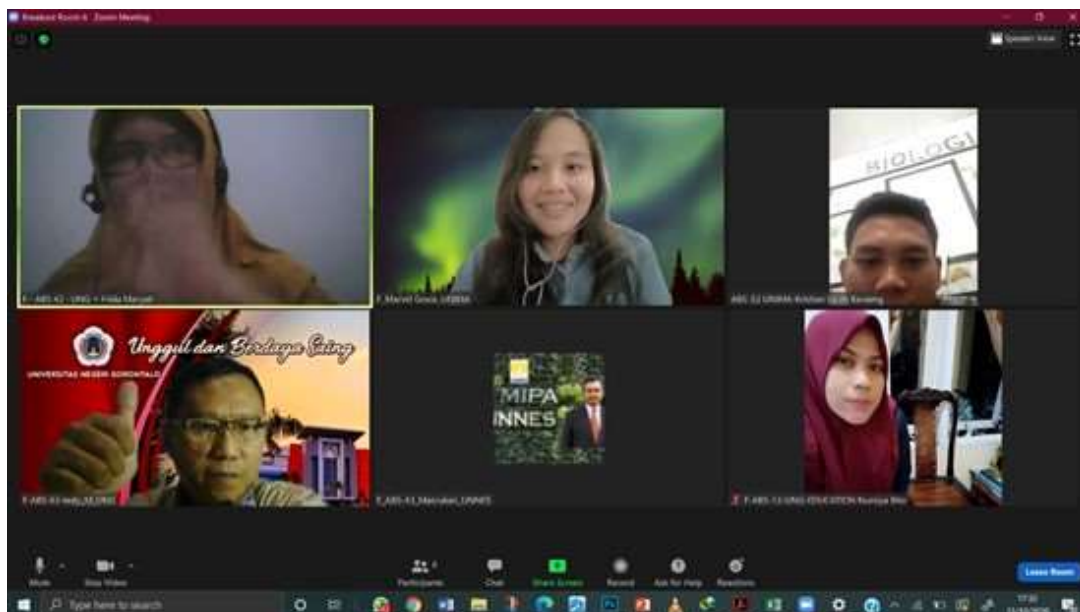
Breakout Room 6 - Zoom Meeting

Speaker View

F - ABS 42 - UNG + Frida Maryati

F_Marvel Grace_UNIMA

ABS 32 UNIMA Kristian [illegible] Karwang

BIOLOGI

Unggul dan Berdaya Saing

UNIVERSITAS NEGERI GORONTALO

F-ABS 43 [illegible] UNG

MIPA UNNES

F_ABS 43_Marzuki_UNNES

F-ABS-13-UNG-EDUCATION Nurrisya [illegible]

Mute

Stop Video

Participants

Chat

Share Screen

Record

Ask for Help

Reactions

Leave Room

Type here to search